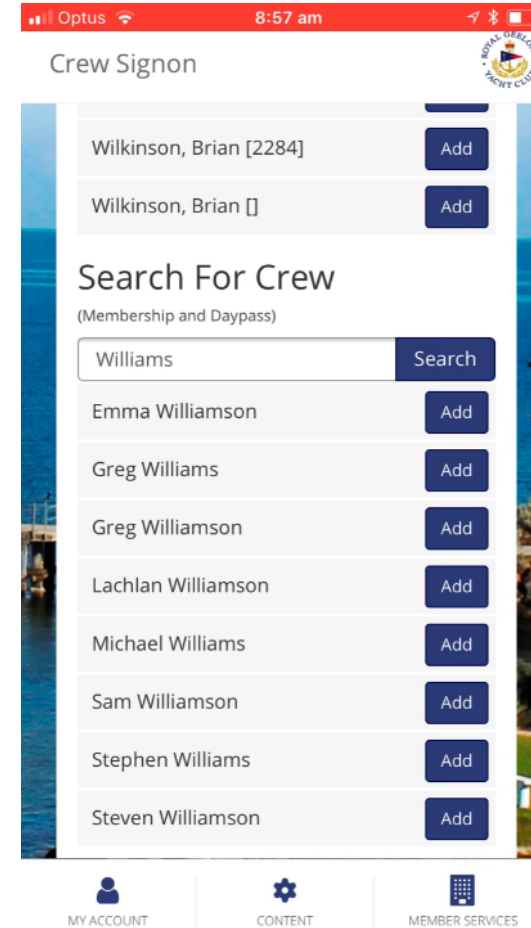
Optus 8:57 am

Crew Signon

ROYAL GEELONG YACHT CLUB

Wilkinson, Brian [2284] Add

Wilkinson, Brian [] Add

Search For Crew

(Membership and Daypass)

Williams Search

Emma Williamson Add

Greg Williams Add

Greg Williamson Add

Lachlan Williamson Add

Michael Williams Add

Sam Williamson Add

Stephen Williams Add

Steven Williamson Add

MY ACCOUNT CONTENT MEMBER SERVICES